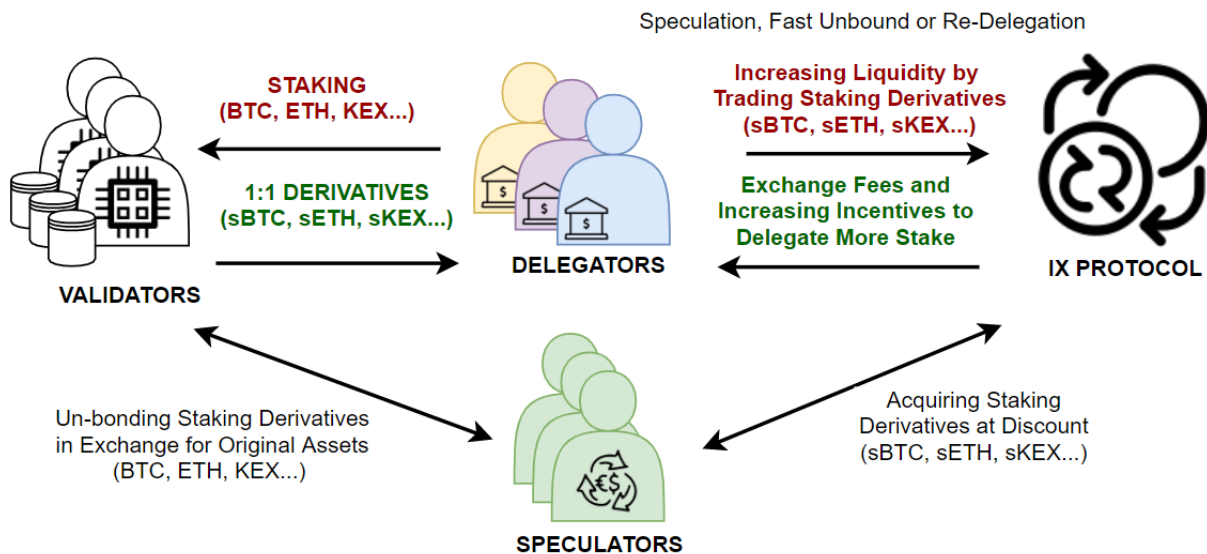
Speculation, Fast Unbound or Re-Delegation

STAKING
(BTC, ETH, KEX...)

1:1 DERIVATIVES
(sBTC, sETH, sKEX...)

VALIDATORS

DELEGATORS

Increasing Liquidity by Trading Staking Derivatives
(sBTC, sETH, sKEX...)

Exchange Fees and Increasing Incentives to Delegate More Stake

IX PROTOCOL

Un-bonding Staking Derivatives in Exchange for Original Assets
(BTC, ETH, KEX...)

Acquiring Staking Derivatives at Discount
(sBTC, sETH, sKEX...)

SPECULATORS